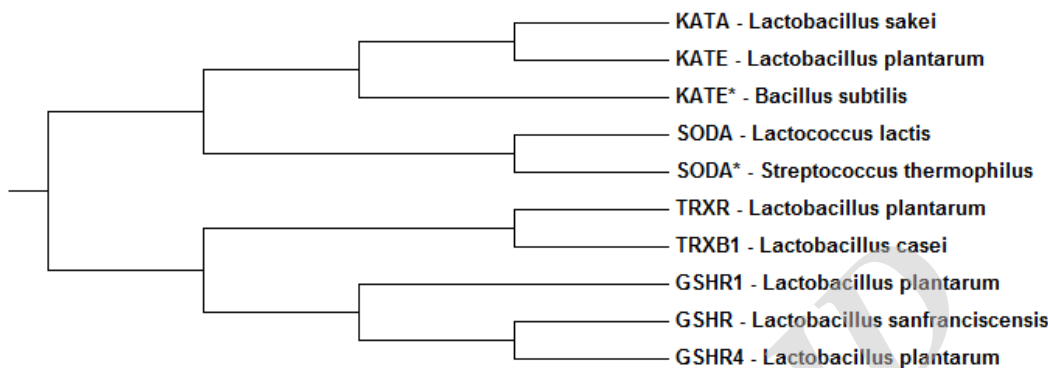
KATA - Lactobacillus sakei
KATE - Lactobacillus plantarum
KATE* - Bacillus subtilis
SODA - Lactococcus lactis
SODA* - Streptococcus thermophilus
TRXR - Lactobacillus plantarum
TRXB1 - Lactobacillus casei
GSHR1 - Lactobacillus plantarum
GSHR - Lactobacillus sanfranciscensis
GSHR4 - Lactobacillus plantarum